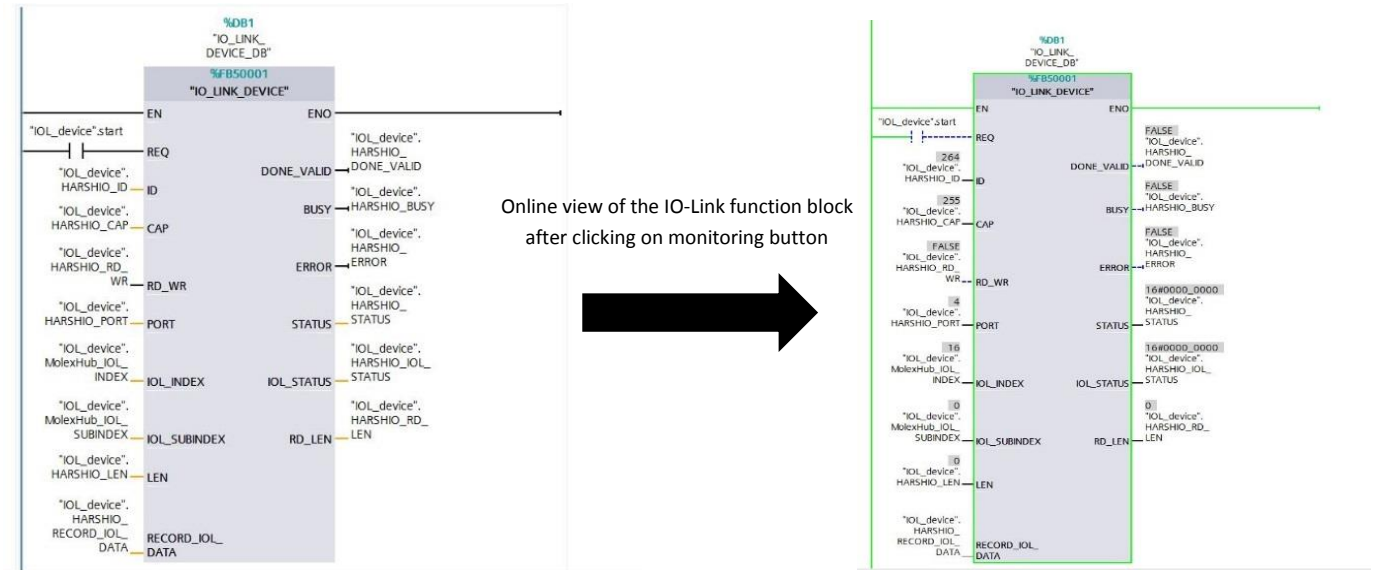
%DB1
"IO_LINK_
DEVICE_DB"
%FB50001
"IO_LINK_DEVICE"

EN
ENO
"IOL_device".start
REQ
"IOL_device".
HARSHIO_ID
ID
"IOL_device".
HARSHIO_CAP
CAP
"IOL_device".
HARSHIO_RD_
WR
RD_WR
"IOL_device".
HARSHIO_PORT
PORT
"IOL_device".
MolexHub_IOL_
INDEX
IOL_INDEX
"IOL_device".
MolexHub_IOL_
SUBINDEX
IOL_SUBINDEX
"IOL_device".
HARSHIO_LEN
LEN
"IOL_device".
HARSHIO_
RECORD_IOL_
DATA
RECORD_IOL_
DATA

DONE_VALID
"IOL_device".
HARSHIO_
DONE_VALID
BUSY
"IOL_device".
HARSHIO_BUSY
ERROR
"IOL_device".
HARSHIO_
ERROR
STATUS
"IOL_device".
HARSHIO_
STATUS
IOL_STATUS
"IOL_device".
HARSHIO_IOL_
STATUS
RD_LEN
"IOL_device".
HARSHIO_RD_
LEN

Online view of the IO-Link function block after clicking on monitoring button

%DB1
"IO_LINK_
DEVICE_DB"
%FB50001
"IO_LINK_DEVICE"

EN
ENO
"IOL_device".start
REQ
264
"IOL_device".
HARSHIO_ID
ID
255
"IOL_device".
HARSHIO_CAP
CAP
FALSE
"IOL_device".
HARSHIO_RD_
WR
RD_WR
4
"IOL_device".
HARSHIO_PORT
PORT
16
"IOL_device".
MolexHub_IOL_
INDEX
IOL_INDEX
0
"IOL_device".
MolexHub_IOL_
SUBINDEX
IOL_SUBINDEX
0
"IOL_device".
HARSHIO_LEN
LEN
"IOL_device".
HARSHIO_
RECORD_IOL_
DATA
RECORD_IOL_
DATA

FALSE
"IOL_device".
HARSHIO_
DONE_VALID
DONE_VALID
FALSE
"IOL_device".
HARSHIO_BUSY
BUSY
FALSE
"IOL_device".
HARSHIO_
ERROR
ERROR
16#0000_0000
"IOL_device".
HARSHIO_
STATUS
STATUS
16#0000_0000
"IOL_device".
HARSHIO_IOL_
STATUS
IOL_STATUS
0
"IOL_device".
HARSHIO_RD_
LEN
RD_LEN